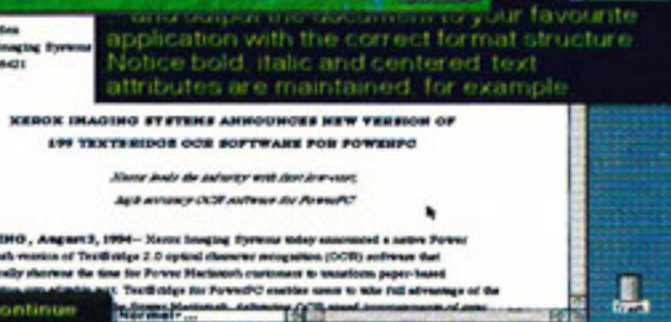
and output the document to your favourite application with the correct format structure Notice bold, italic and centered text attributes are maintained, for example

Sen
Imaging Systems
8421

XEROX IMAGING SYSTEMS ANNOUNCES NEW VERSION OF
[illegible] TEXTBRIDGE OCR SOFTWARE FOR POWERPC

Xerox leads the industry with first low-cost,
high accuracy OCR software for PowerPC

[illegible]NO, August 3, 1994— Xerox Imaging Systems today announced a native Power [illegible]h version of TextBridge 2.0 optical character recognition (OCR) software that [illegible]ally shortens the time for Power Macintosh customers to transform paper-based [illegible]. TextBridge for PowerPC enables users to take full advantage of the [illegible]

continue

Normal

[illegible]